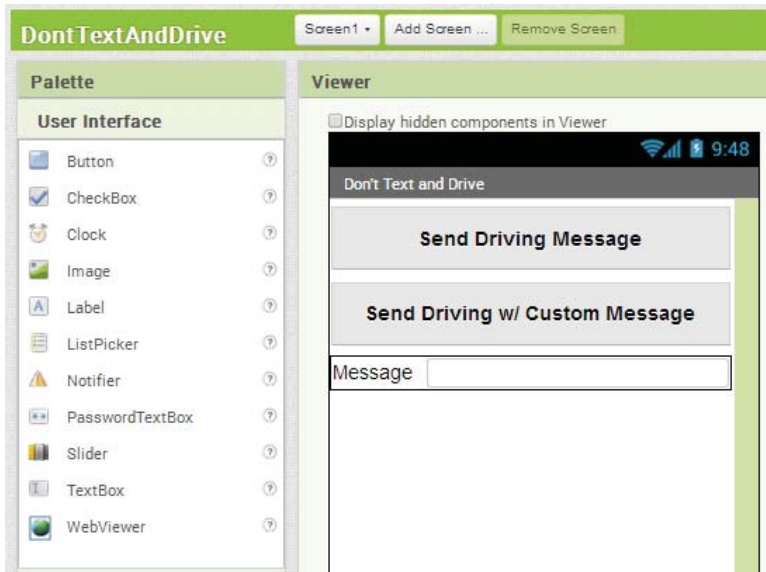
DontTextAndDrive

Screen1 ▾ | Add Screen ... | Remove Screen

Palette

User Interface

Button ?
CheckBox ?
Clock ?
Image ?
Label ?
ListPicker ?
Notifier ?
PasswordTextBox ?
Slider ?
TextBox ?
WebViewer ?

Viewer

Display hidden components in Viewer

9:48

Don't Text and Drive

Send Driving Message

Send Driving w/ Custom Message

Message